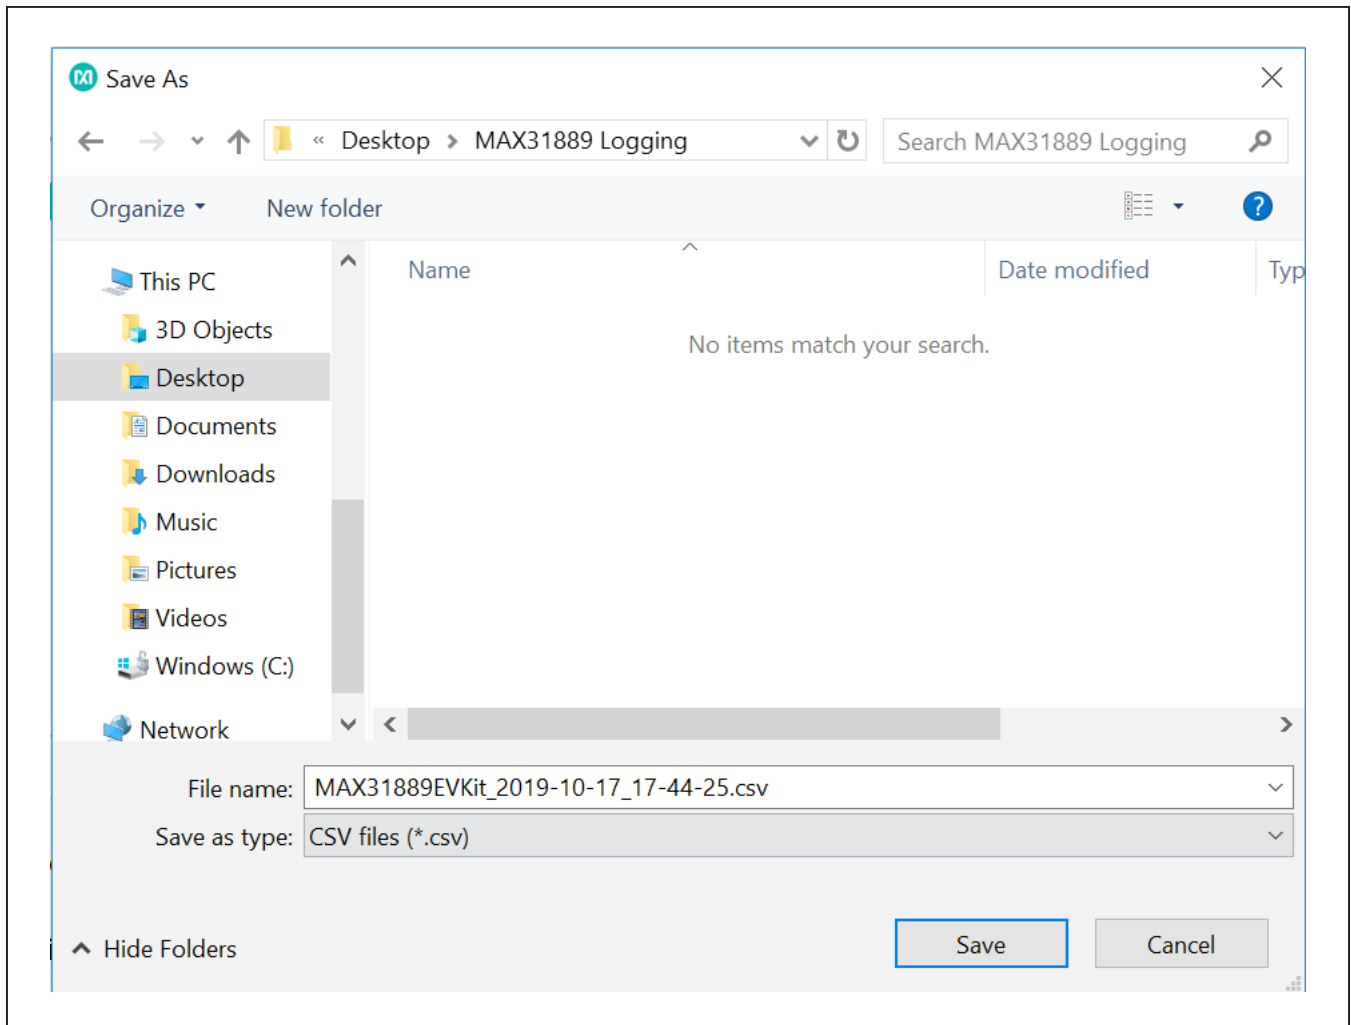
Save As

« Desktop › MAX31889 Logging

Search MAX31889 Logging

Organize ▾ New folder

This PC
3D Objects
Desktop
Documents
Downloads
Music
Pictures
Videos
Windows (C:)
Network

Name | Date modified | Typ

No items match your search.

File name: MAX31889EVKit_2019-10-17_17-44-25.csv

Save as type: CSV files (*.csv)

Hide Folders

Save

Cancel